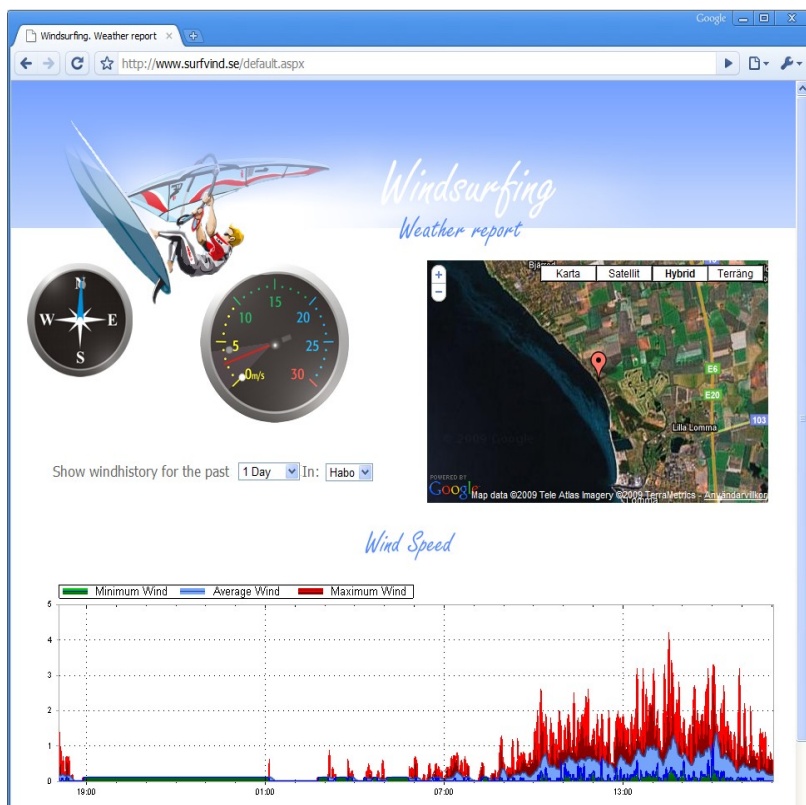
Google

Windsurfing. Weather report ×

http://www.surfvind.se/default.aspx

Windsurfing

Weather report

N
W
E
S

5
10
15
20
25
30
0m/s

Karta | Satellit | Hybrid | Terräng

E6
E20
103
Lilla Lomma

POWERED BY
Google
Map data ©2009 Tele Atlas Imagery ©2009 TerraMetrics - Användarvillkor

Show windhistory for the past 1 Day In: Habo

Wind Speed

Minimum Wind Average Wind Maximum Wind

5
4
3
2
1
0

19:00
01:00
07:00
13:00